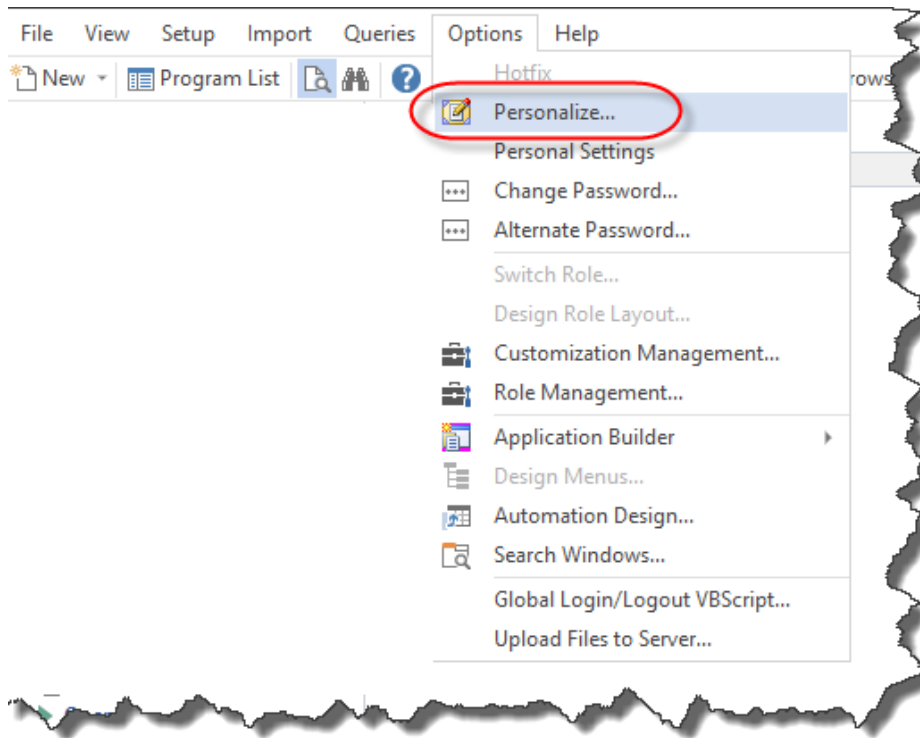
File View Setup Import Queries Options Help

New Program List

rows

Hotfix
Personalize...
Personal Settings
Change Password...
Alternate Password...
Switch Role...
Design Role Layout...
Customization Management...
Role Management...
Application Builder
Design Menus...
Automation Design...
Search Windows...
Global Login/Logout VBScript...
Upload Files to Server...